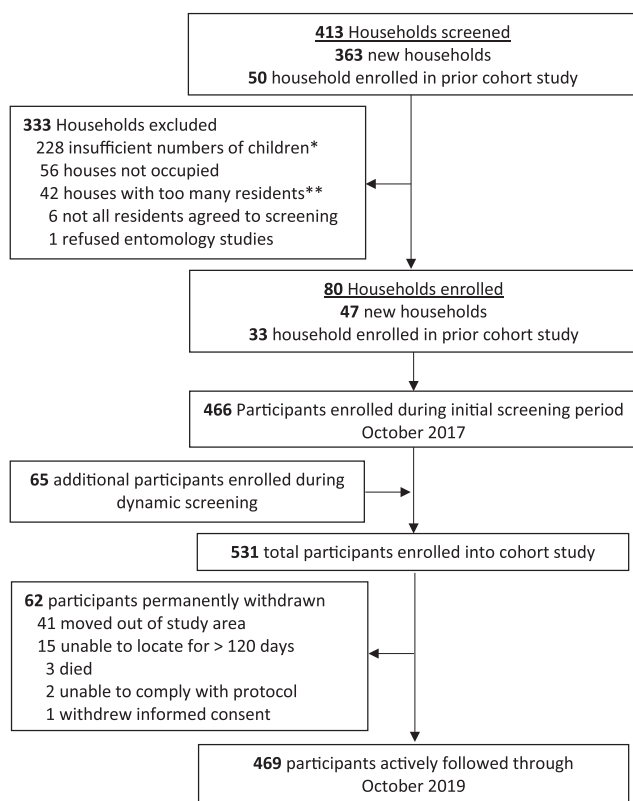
413 Households screened
363 new households
50 household enrolled in prior cohort study

333 Households excluded
228 insufficient numbers of children*
56 houses not occupied
42 houses with too many residents**
6 not all residents agreed to screening
1 refused entomology studies

80 Households enrolled
47 new households
33 household enrolled in prior cohort study

466 Participants enrolled during initial screening period October 2017

65 additional participants enrolled during dynamic screening

531 total participants enrolled into cohort study

62 participants permanently withdrawn
41 moved out of study area
15 unable to locate for > 120 days
3 died
2 unable to comply with protocol
1 withdrew informed consent

469 participants actively followed through October 2019